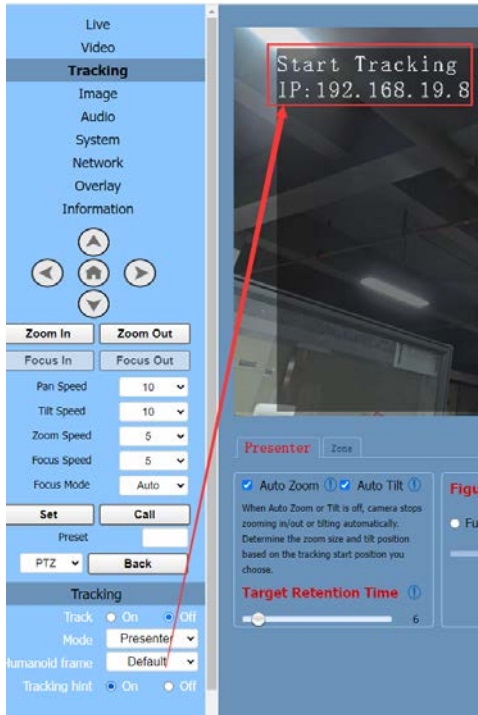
Live
Video
Tracking
Image
Audio
System
Network
Overlay
Information

Zoom In
Zoom Out
Focus In
Focus Out
Pan Speed 10
Tilt Speed 10
Zoom Speed 5
Focus Speed 5
Focus Mode Auto
Set
Call
Preset
PTZ
Back

Tracking
Track On Off
Mode Presenter
lumanoid frame Default
Tracking hint On Off

Start Tracking
IP:192.168.19.8

Presenter
Zone

Auto Zoom Auto Tilt
When Auto Zoom or Tilt is off, camera stops zooming in/out or tilting automatically. Determine the zoom size and tilt position based on the tracking start position you choose.
Target Retention Time
6

Figu
Fu